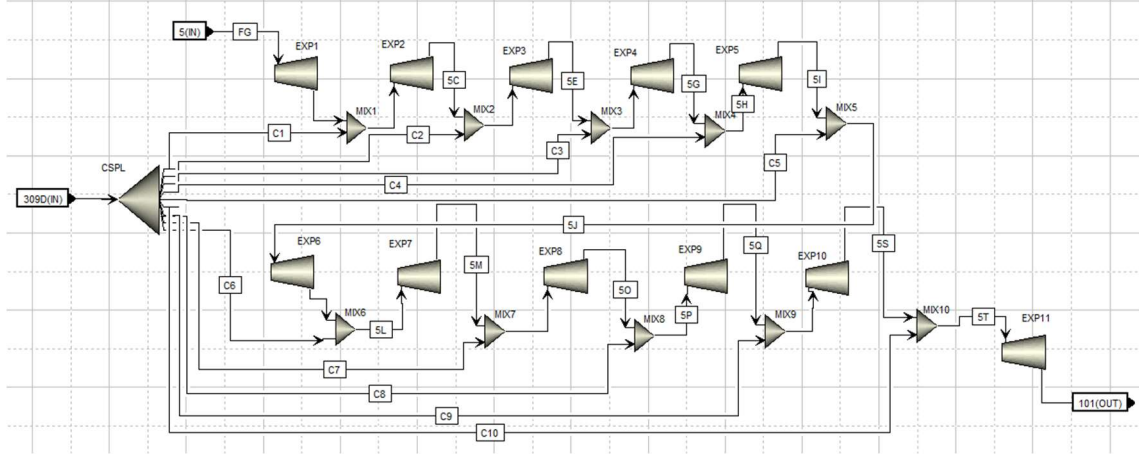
5(IN)
FG
EXP1
EXP2
EXP3
EXP4
EXP5
5C
5E
5G
5I
5H
MIX1
MIX2
MIX3
MIX4
MIX5
C1
C2
C3
C4
C5
CSPL
309D(IN)
5J
EXP6
EXP7
EXP8
EXP9
EXP10
5M
5O
5Q
5S
C6
MIX6
5L
MIX7
MIX8
5P
MIX9
MIX10
5T
EXP11
C7
C8
C9
C10
101(OUT)